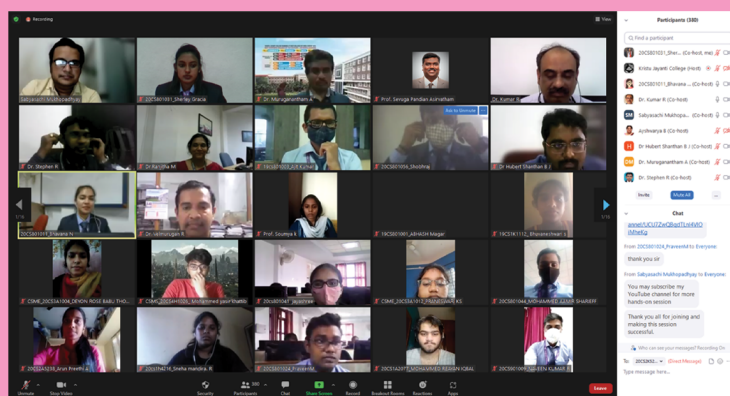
Recording

View

Participants (380)

Find a participant

20CS01031_Shar... (Co-host, me)

Kristu Jayanti College (Host)

20CS01011_Bhavana ... (Co-host)

Dr. Kumar R (Co-host)

Sabyasachi Mukhopa... (Co-host)

Aishwarya B (Co-host)

Dr Hubert Shanthan B J (Co-host)

Dr. Muruganantham A (Co-host)

Dr. Stephen R (Co-host)

Invite

Mute All

...

Chat

annel/UCU7ZwQbadTcn4vtO iMheKg

From 20CS01024_PraveenM to Everyone:

thank you sir

From Sabyasachi Mukhopadhyay to Everyone:

You may subscribe my YouTube channel for more hands-on session

Thank you all for joining and making this session successful.

Who can see your messages? Recording On

To: 20CS8202... (Direct Message)

Type message here...

Sabyasachi Mukhopadhyay

20CS01031_Shirley Gracia

Dr. Muruganantham A

Prof. Sevuga Pandian Avinatham

Dr. Kumar R

Dr. Stephen R

Dr.Ranjitha M

20CS01033_K.P.Kishal

20CS01056_Shobhraj

Ask to Unmute

Dr.Hubert Shanthan B J

20CS01011_Bhavana N

Dr.Velmurugan R

Prof. Soumya k

19CS01001_ABHASH Magar

19CSE1112_Bhuvaneshwari

CSME_20CS3A1004_DEVON ROSE BABU THO...

CSME_20CSAH1028_Mohammed yasir thalib

20cs001061_jayashree

CSME_20CS3A1013_PRANEESWARI K.S

20CS01044_MOHAMMED ASSER SHAREEF

20CS2A5030_Arun Preethi

20cs3A4218_Sneha mandira. R

20CS01024_PraveenM

20CS01A2017_MOHAMMED RESHWAN IQBAL

20CS01009_SUJEEN KUMAR P

1/16

1/16

Unmute

Stop Video

Security

Participants 380

Chat

Share Screen

Record

Breakout Rooms

Reactions

Apps

Leave